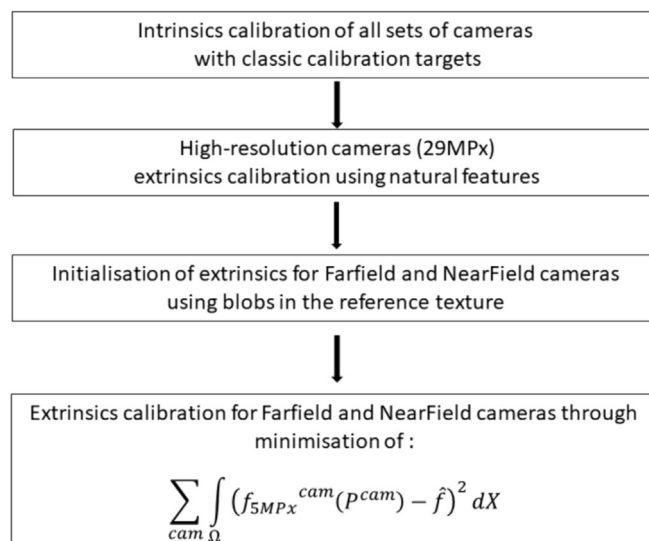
Intrinsics calibration of all sets of cameras with classic calibration targets

High-resolution cameras (29MPx) extrinsics calibration using natural features

Initialisation of extrinsics for Farfield and NearField cameras using blobs in the reference texture

Extrinsics calibration for Farfield and NearField cameras through minimisation of :

$\sum_{cam} \int_{\Omega} \left( {f_{5MPx}}^{cam}(P^{cam}) - \hat{f} \right)^2 dX$